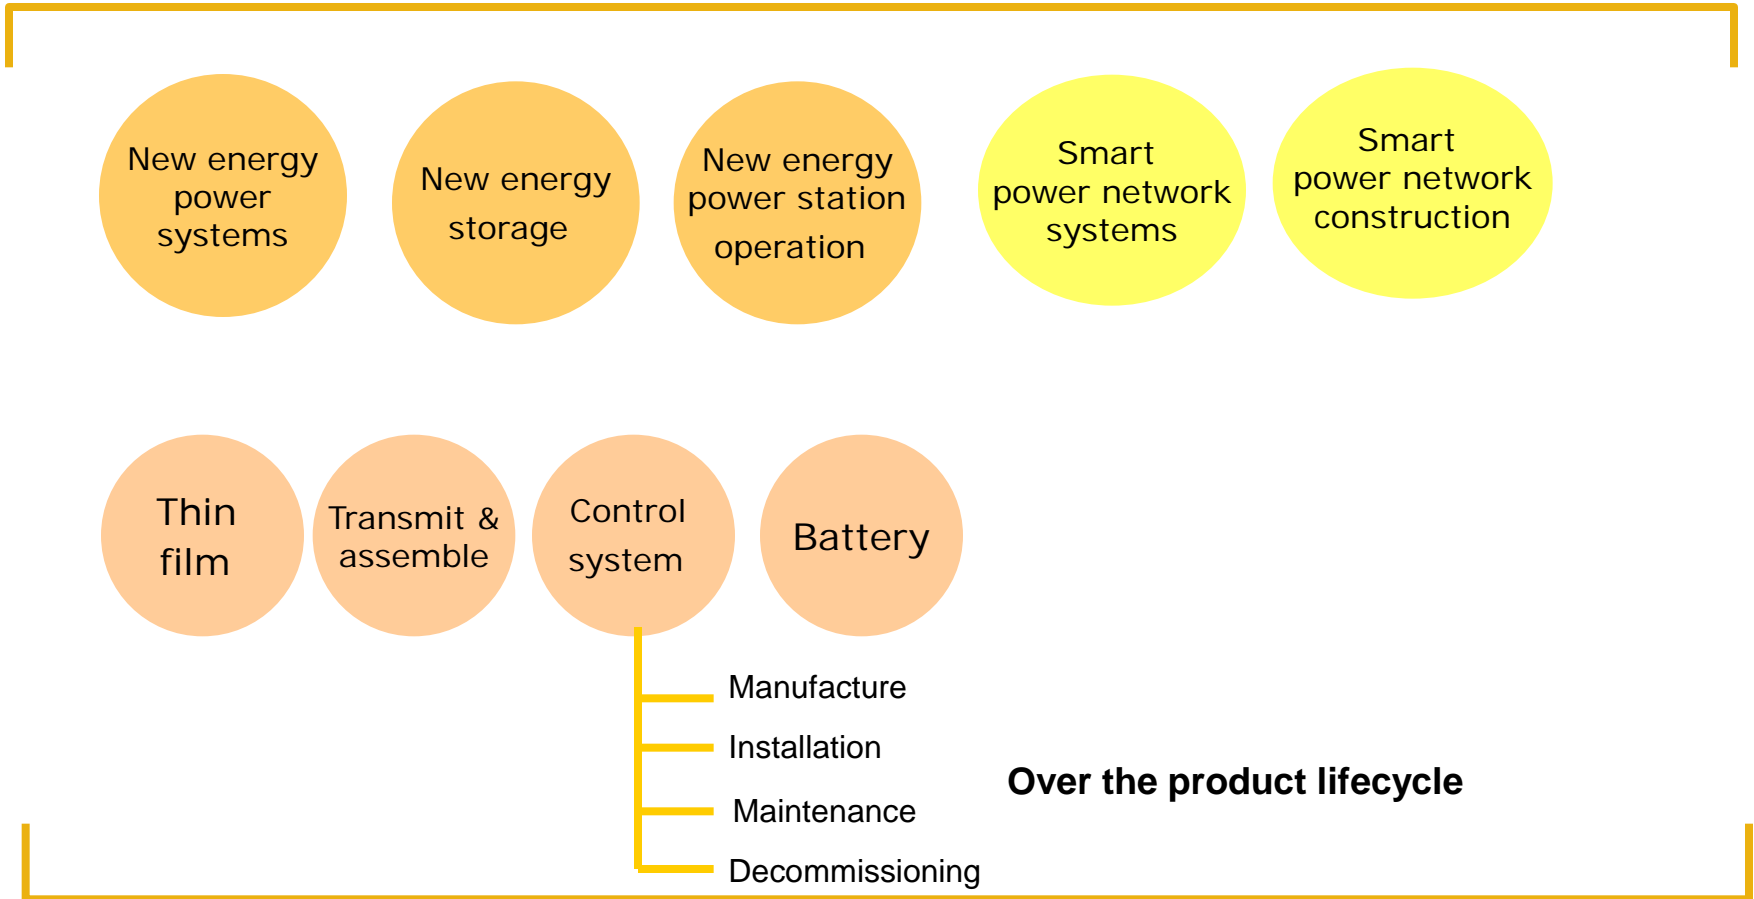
New energy power systems

New energy storage

New energy power station operation

Smart power network systems

Smart power network construction

Thin film

Transmit & assemble

Control system

Battery

Manufacture

Installation

Maintenance

Decommissioning

Over the product lifecycle